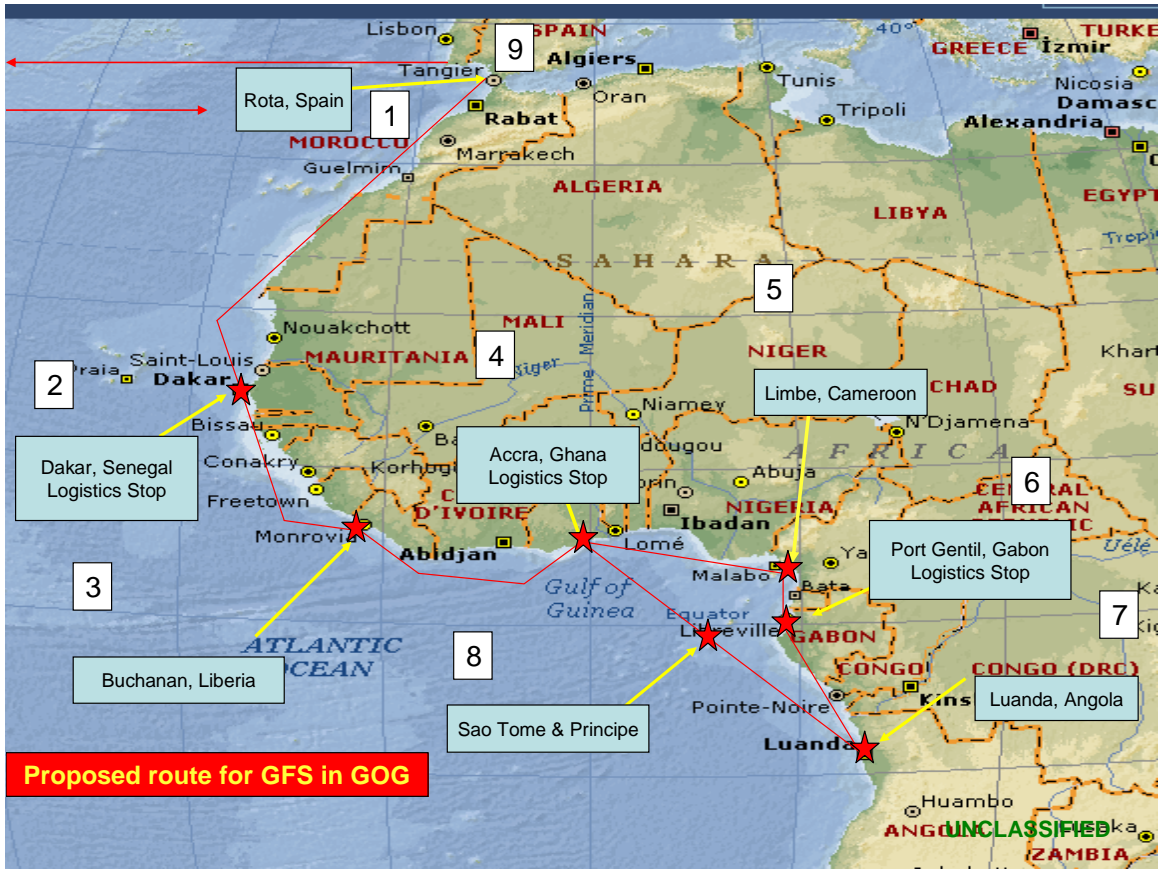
Lisbon SPAIN 9 Algiers 40° TURKE GREECE İzmir
Rota, Spain
Tangier Oran Tunis Nicosia Damasc
1
Rabat Tripoli Alexandria
MOROCCO
Marrakech
Guelmim
ALGERIA
LIBYA EGYPT
Tropic
SAHARA
5
MALI
Nouakchott
4
MAURITANIA
NIGER
Khart
Saint-Louis
2
Praia Dakar
Niger
Prime Meridian
Limbe, Cameroon
CHAD SU
Niamey
Bissau
Accra, Ghana Logistics Stop
N'Djamena
Dakar, Senegal Logistics Stop
Conakry Korhogo Ba dougou Abuja AFRICA
6
Freetown
D'IVOIRE orin NIGERIA CENTRAL AFRICAN
Ibadan
Monrovia Abidjan Lomé
Port Gentil, Gabon Logistics Stop
Uélé
Malabo Bata
3
Gulf of Guinea
7
Equator
Libreville GABON
ATLANTIC OCEAN
8
CONGO CONGO (DRC)
Buchanan, Liberia
Kins
Luanda, Angola
Pointe-Noire
Sao Tome & Principe
Luanda
Proposed route for GFS in GOG
Huambo
ANGOLA UNCLASSIFIED
ZAMBIA